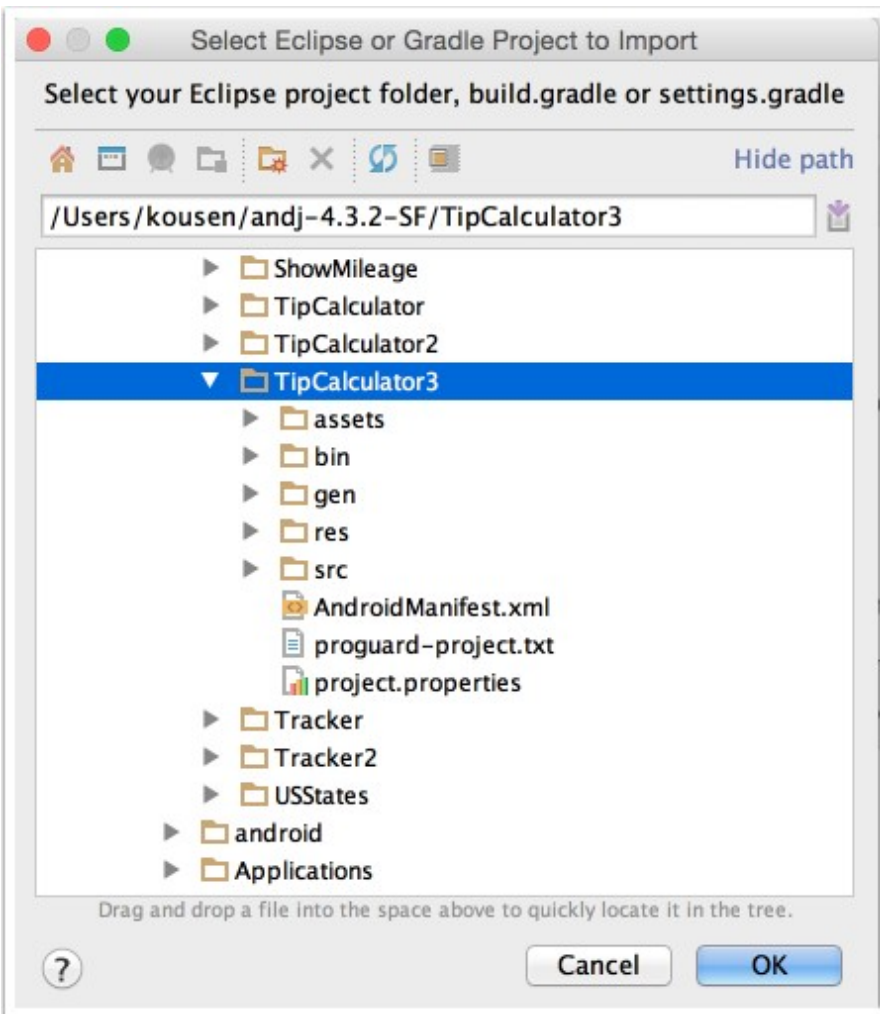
Select Eclipse or Gradle Project to Import

Select your Eclipse project folder, build.gradle or settings.gradle

Hide path

/Users/kousen/andj-4.3.2-SF/TipCalculator3

ShowMileage
TipCalculator
TipCalculator2
TipCalculator3
assets
bin
gen
res
src
AndroidManifest.xml
proguard-project.txt
project.properties
Tracker
Tracker2
USStates
android
Applications

Drag and drop a file into the space above to quickly locate it in the tree.

?

Cancel

OK